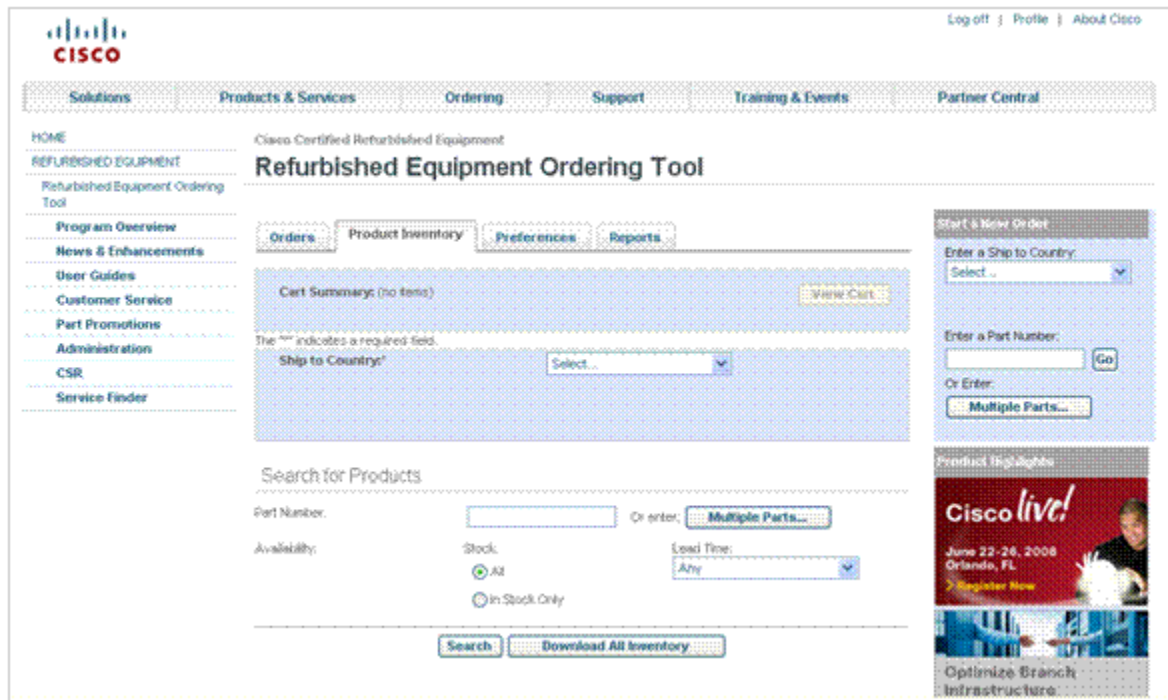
CISCO

Log off | Profile | About Cisco

Solutions | Products & Services | Ordering | Support | Training & Events | Partner Central

HOME

REFURBISHED EQUIPMENT

Refurbished Equipment Ordering Tool

Program Overview

News & Enhancements

User Guides

Customer Service

Part Promotions

Administration

CSR

Service Finder

Cisco Certified Refurbished Equipment

Refurbished Equipment Ordering Tool

Orders | Product Inventory | Preferences | Reports

Cart Summary: (no items)

View Cart

The "*" indicates a required field.

Ship to Country:*

Select...

Search for Products

Part Number:

Or enter:

Multiple Parts...

Availability:

Stock:

All

In Stock Only

Lead Time:

Any

Search

Download All Inventory

Start a New Order

Enter a Ship to Country:

Select...

Enter a Part Number:

Go

Or Enter:

Multiple Parts...

Product Highlights

Cisco live!

June 22-26, 2008 Orlando, FL

> Register Now

Optimize Branch Infrastructure